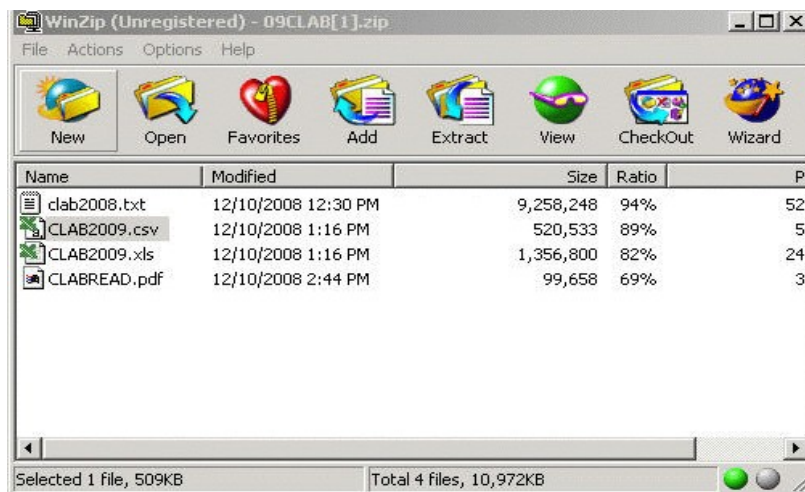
WinZip (Unregistered) - 09CLAB[1].zip

File Actions Options Help

New Open Favorites Add Extract View CheckOut Wizard

| Name | Modified | Size | Ratio | P |
|---|---|---|---|---|
| clab2008.txt | 12/10/2008 12:30 PM | 9,258,248 | 94% | 52 |
| CLAB2009.csv | 12/10/2008 1:16 PM | 520,533 | 89% | 5 |
| CLAB2009.xls | 12/10/2008 1:16 PM | 1,356,800 | 82% | 24 |
| CLABREAD.pdf | 12/10/2008 2:44 PM | 99,658 | 69% | 3 |

Selected 1 file, 509KB

Total 4 files, 10,972KB